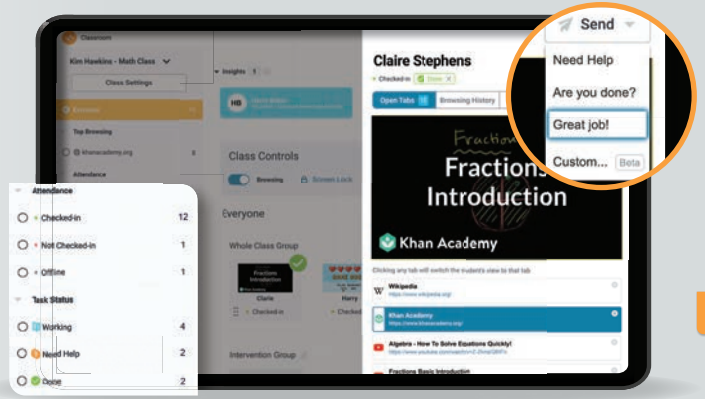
Classroom

Kim Hawkins - Math Class

Class Settings

Insights

Browsing

Top Browsing

khanacademy.org

Attendance

Class Controls

Browsing

Screen Lock

Everyone

Whole Class Group

Fractions Introduction

Claire

Checked-in

Harry

Intervention Group

Attendance

Checked-in 12

Not Checked-in 1

Offline 1

Task Status

Working 4

Need Help 2

Done 2

Claire Stephens

Checked-in

Done

Open Tabs

Browsing History

Fractions

Fractions Introduction

Khan Academy

Clicking any tab will switch the student's view to that tab

Wikipedia
https://www.wikipedia.org/

Khan Academy
https://www.khanacademy.org/

Algebra - How To Solve Equations Quickly!
https://www.youtube.com/

Fractions Basic Introduction

Send

Need Help

Are you done?

Great job!

Custom...

Beta